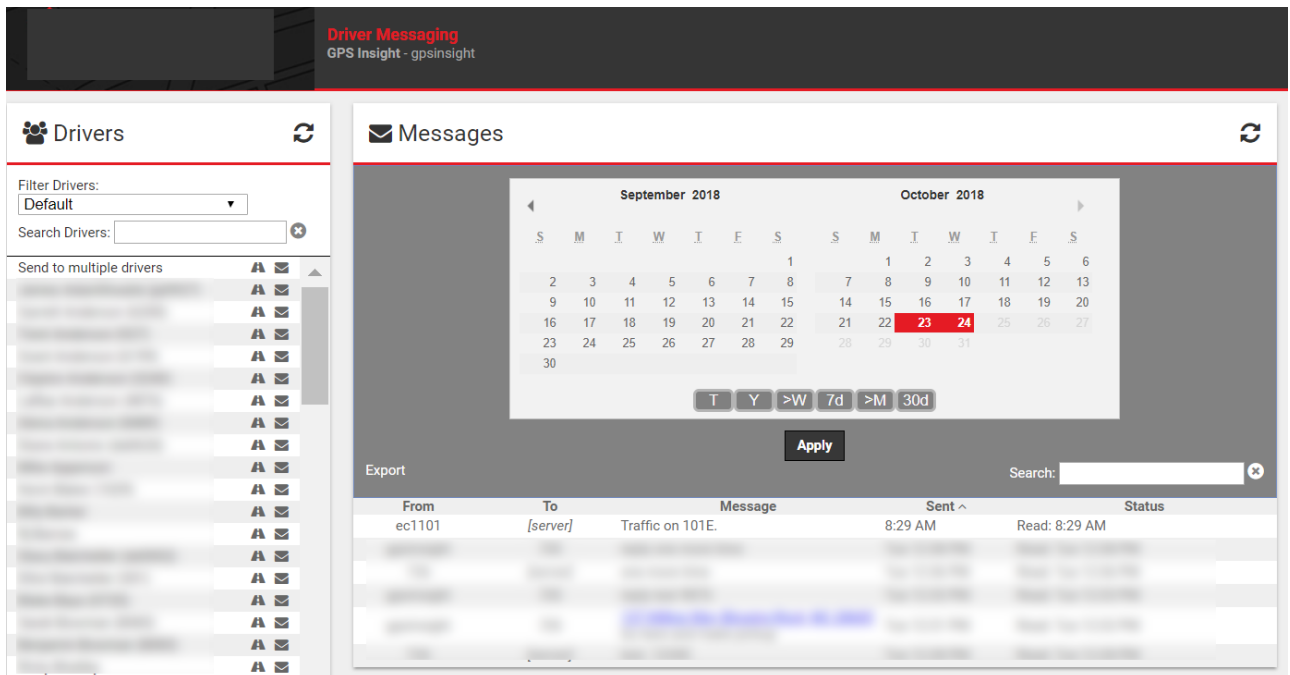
Driver Messaging
GPS Insight - gpsinsight

Drivers

Filter Drivers:
Default
Search Drivers:

Send to multiple drivers

Messages

September 2018

| S | M | T | W | T | F | S |
|---|---|---|---|---|---|---|
| | | | | | | 1 |
| 2 | 3 | 4 | 5 | 6 | 7 | 8 |
| 9 | 10 | 11 | 12 | 13 | 14 | 15 |
| 16 | 17 | 18 | 19 | 20 | 21 | 22 |
| 23 | 24 | 25 | 26 | 27 | 28 | 29 |
| 30 | | | | | | |

October 2018

| S | M | T | W | T | F | S |
|---|---|---|---|---|---|---|
| | 1 | 2 | 3 | 4 | 5 | 6 |
| 7 | 8 | 9 | 10 | 11 | 12 | 13 |
| 14 | 15 | 16 | 17 | 18 | 19 | 20 |
| 21 | 22 | 23 | 24 | 25 | 26 | 27 |
| 28 | 29 | 30 | 31 | | | |

T Y >W 7d >M 30d

Apply

Export

Search:

| From | To | Message | Sent ^ | Status |
|---|---|---|---|---|
| ec1101 | [server] | Traffic on 101E. | 8:29 AM | Read: 8:29 AM |
| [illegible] | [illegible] | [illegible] | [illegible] | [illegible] |